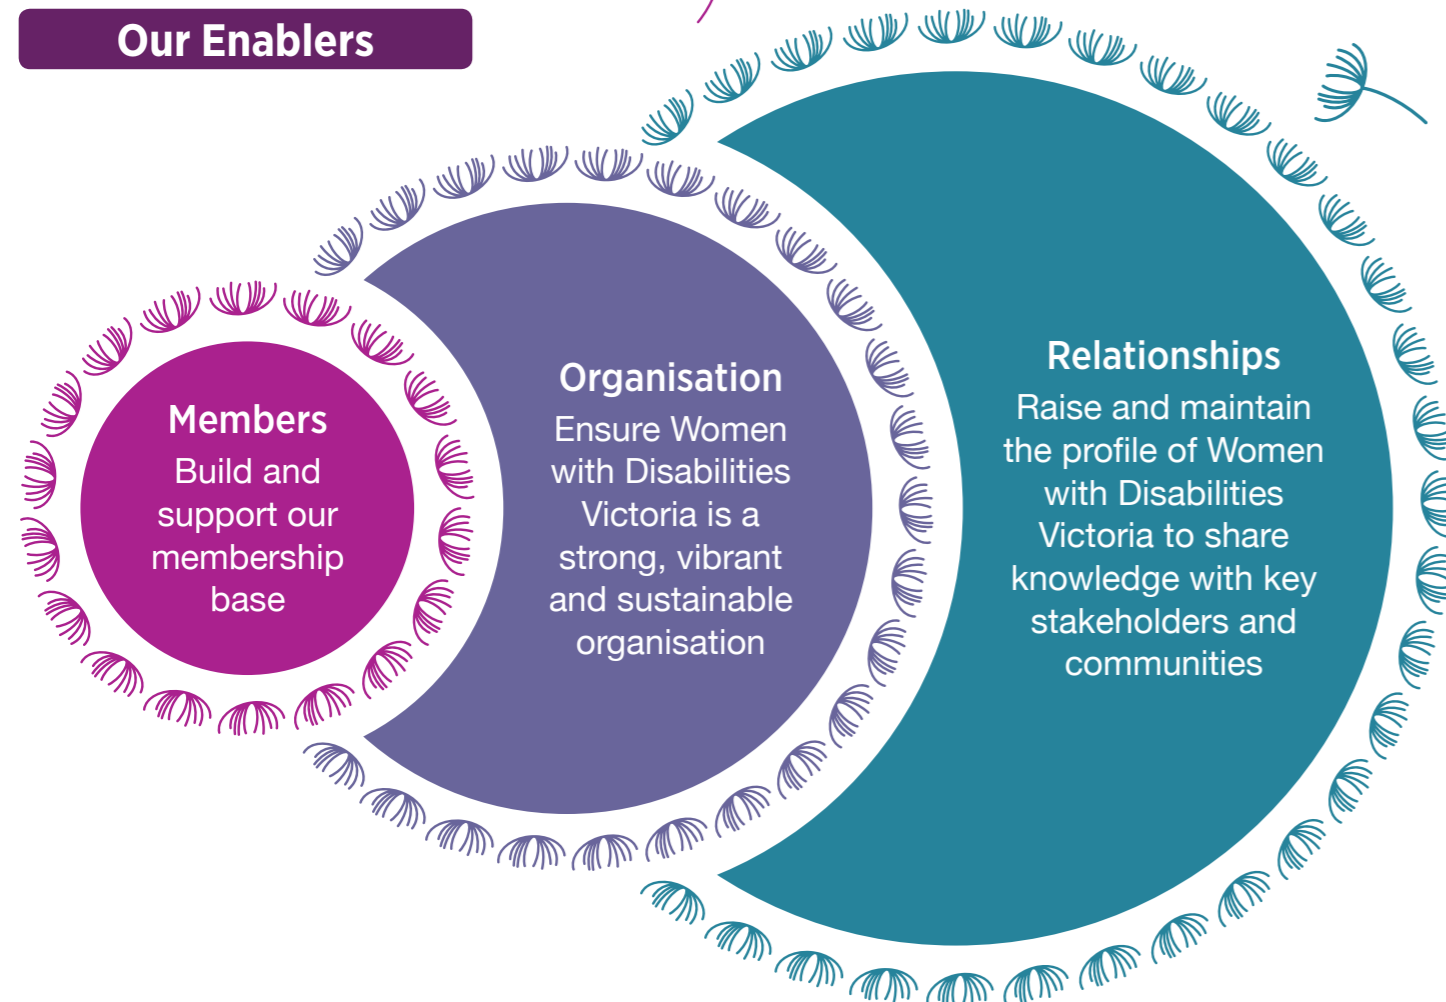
Our Enablers

Members
Build and support our membership base

Organisation
Ensure Women with Disabilities Victoria is a strong, vibrant and sustainable organisation

Relationships
Raise and maintain the profile of Women with Disabilities Victoria to share knowledge with key stakeholders and communities